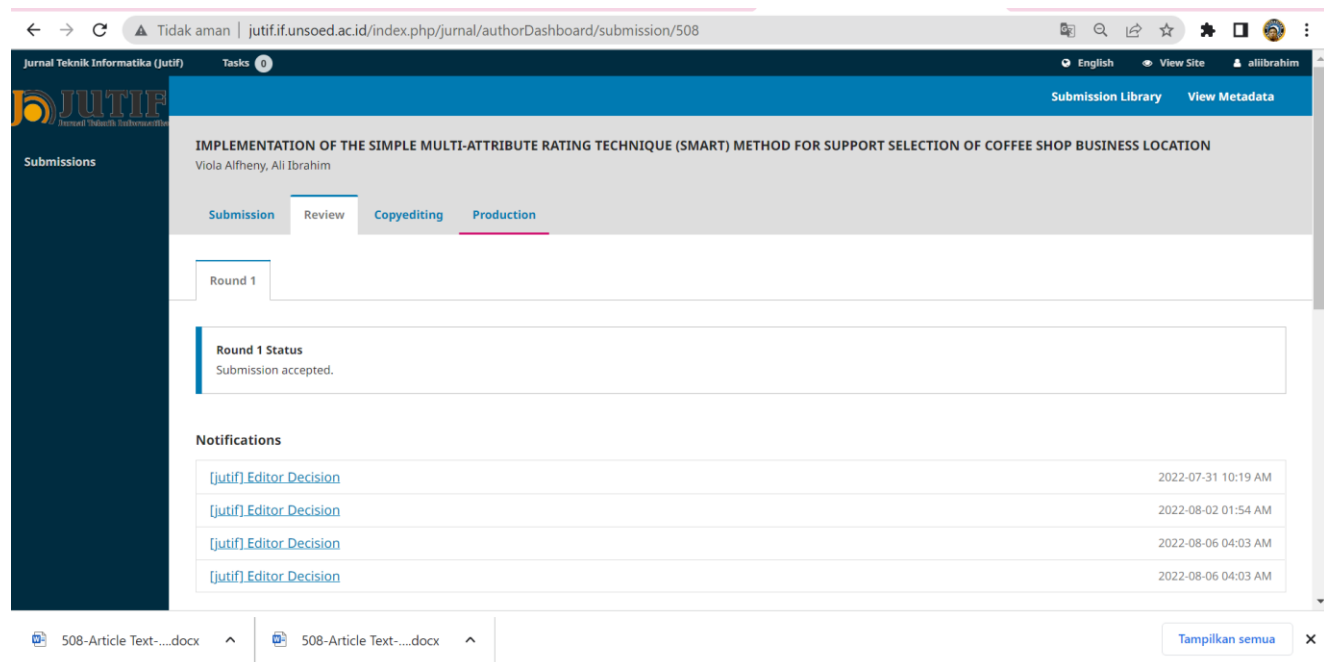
Tidak aman | jutif.if.unsoed.ac.id/index.php/jurnal/authorDashboard/submission/508

Jurnal Teknik Informatika (Jutif) Tasks 0

English View Site aliibrahim

JUTIF
Jurnal Teknik Informatika

Submission Library View Metadata

Submissions

IMPLEMENTATION OF THE SIMPLE MULTI-ATTRIBUTE RATING TECHNIQUE (SMART) METHOD FOR SUPPORT SELECTION OF COFFEE SHOP BUSINESS LOCATION
Viola Alfheny, Ali Ibrahim

Submission Review Copyediting Production

Round 1

Round 1 Status
Submission accepted.

Notifications

| | |
|---|---|
| [jutif] Editor Decision | 2022-07-31 10:19 AM |
| [jutif] Editor Decision | 2022-08-02 01:54 AM |
| [jutif] Editor Decision | 2022-08-06 04:03 AM |
| [jutif] Editor Decision | 2022-08-06 04:03 AM |

508-Article Text-....docx 508-Article Text-....docx Tampilkan semua